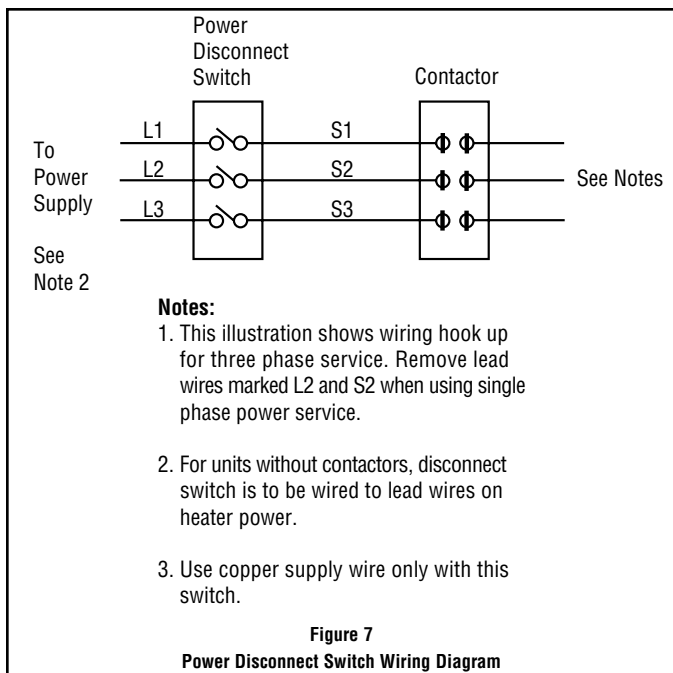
Power Disconnect Switch

Contactor

To Power Supply

See Note 2

L1
L2
L3

S1
S2
S3

See Notes

**Notes:**

1. This illustration shows wiring hook up for three phase service. Remove lead wires marked L2 and S2 when using single phase power service.

2. For units without contactors, disconnect switch is to be wired to lead wires on heater power.

3. Use copper supply wire only with this switch.

**Figure 7**
**Power Disconnect Switch Wiring Diagram**